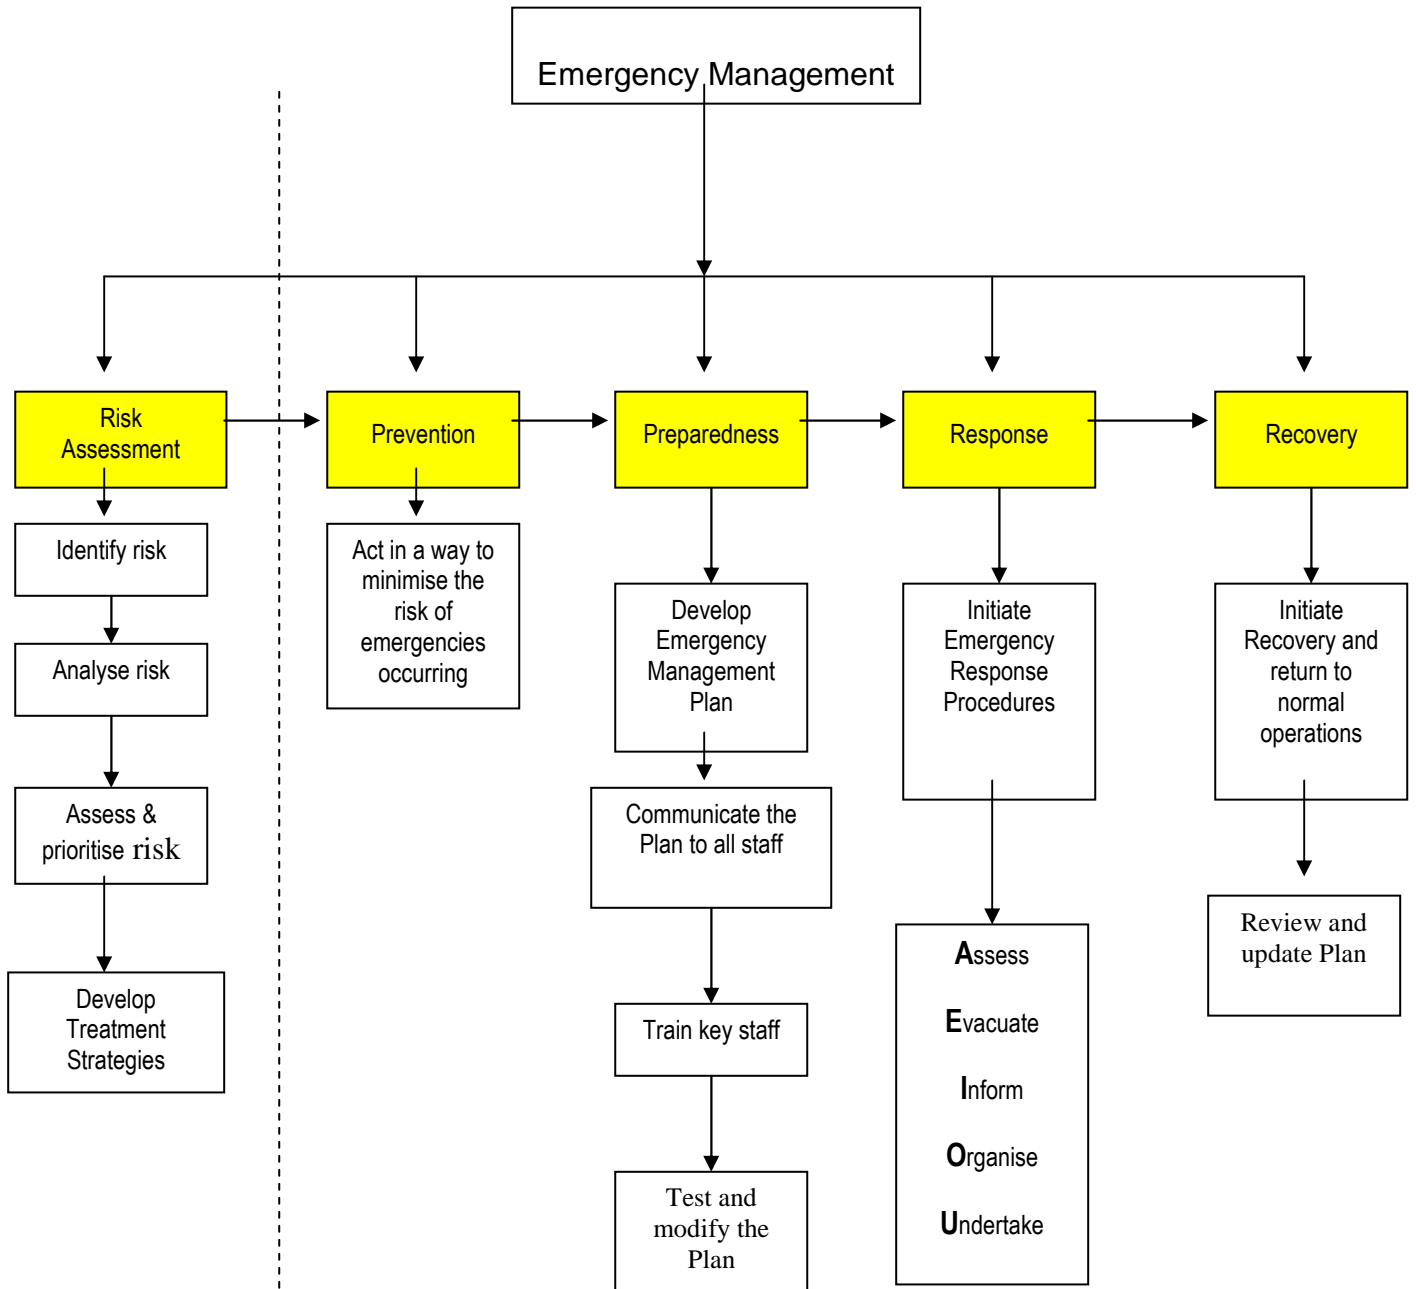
Emergency Management

Risk Assessment

Identify risk

Analyse risk

Assess & prioritise risk

Develop Treatment Strategies

Prevention

Act in a way to minimise the risk of emergencies occurring

Preparedness

Develop Emergency Management Plan

Communicate the Plan to all staff

Train key staff

Test and modify the Plan

Response

Initiate Emergency Response Procedures

Assess

Evacuate

Inform

Organise

Undertake

Recovery

Initiate Recovery and return to normal operations

Review and update Plan